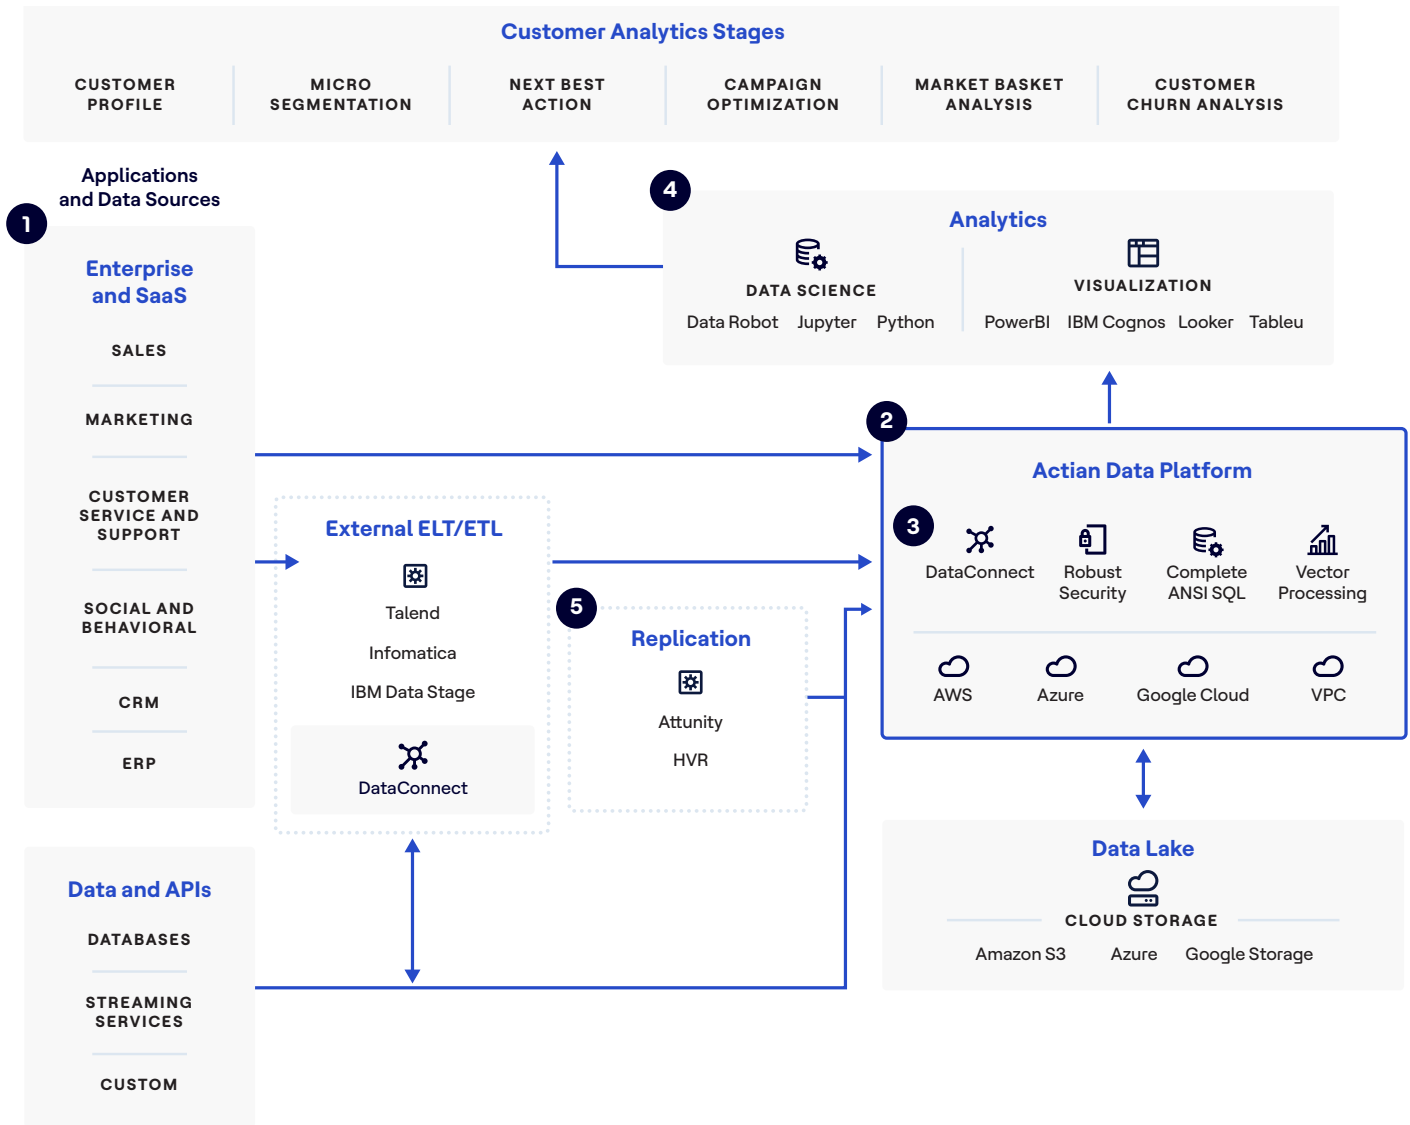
Customer Analytics Stages

CUSTOMER PROFILE

MICRO SEGMENTATION

NEXT BEST ACTION

CAMPAIGN OPTIMIZATION

MARKET BASKET ANALYSIS

CUSTOMER CHURN ANALYSIS

Applications and Data Sources

1

Enterprise and SaaS

SALES

MARKETING

CUSTOMER SERVICE AND SUPPORT

SOCIAL AND BEHAVIORAL

CRM

ERP

4

Analytics

DATA SCIENCE

Data Robot Jupyter Python

VISUALIZATION

PowerBI IBM Cognos Looker Tableau

2

Actian Data Platform

3

DataConnect

Robust Security

Complete ANSI SQL

Vector Processing

AWS

Azure

Google Cloud

VPC

External ELT/ETL

Talend

Infomatica

IBM Data Stage

DataConnect

5

Replication

Attunity

HVR

Data Lake

CLOUD STORAGE

Amazon S3 Azure Google Storage

Data and APIs

DATABASES

STREAMING SERVICES

CUSTOM